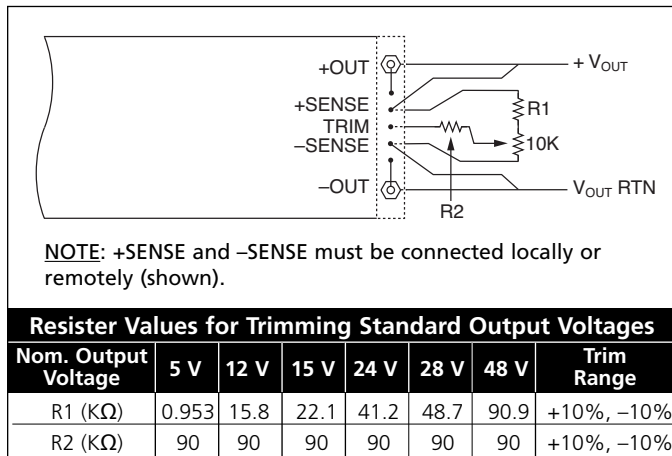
+OUT
+SENSE
TRIM
–SENSE
–OUT
+ $V_{OUT}$
R1
10K
R2
$V_{OUT}$ RTN

NOTE: +SENSE and –SENSE must be connected locally or remotely (shown).

Resister Values for Trimming Standard Output Voltages

| Nom. Output Voltage | 5 V | 12 V | 15 V | 24 V | 28 V | 48 V | Trim Range |
|---|---|---|---|---|---|---|---|
| R1 (KΩ) | 0.953 | 15.8 | 22.1 | 41.2 | 48.7 | 90.9 | +10%, –10% |
| R2 (KΩ) | 90 | 90 | 90 | 90 | 90 | 90 | +10%, –10% |